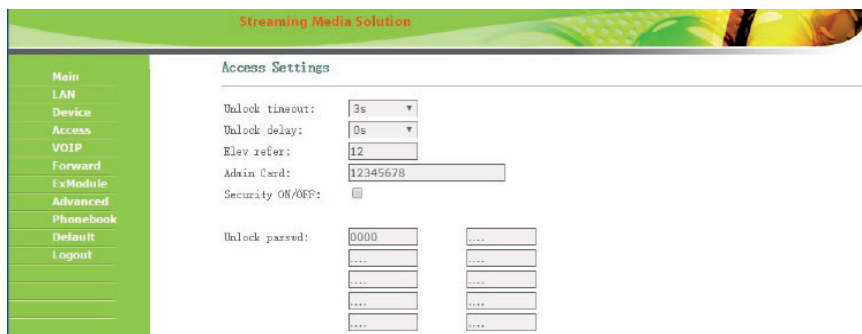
Streaming Media Solution

Main
LAN
Device
Access
VOIP
Forward
ExModule
Advanced
Phonebook
Default
Logout

Access Settings

Unlock timeout: 3s
Unlock delay: 0s
Elev refer: 12
Admin Card: 12345678
Security ON/OFF:

Unlock passwd: 0000 ....
.... ....
.... ....
.... ....
.... ....